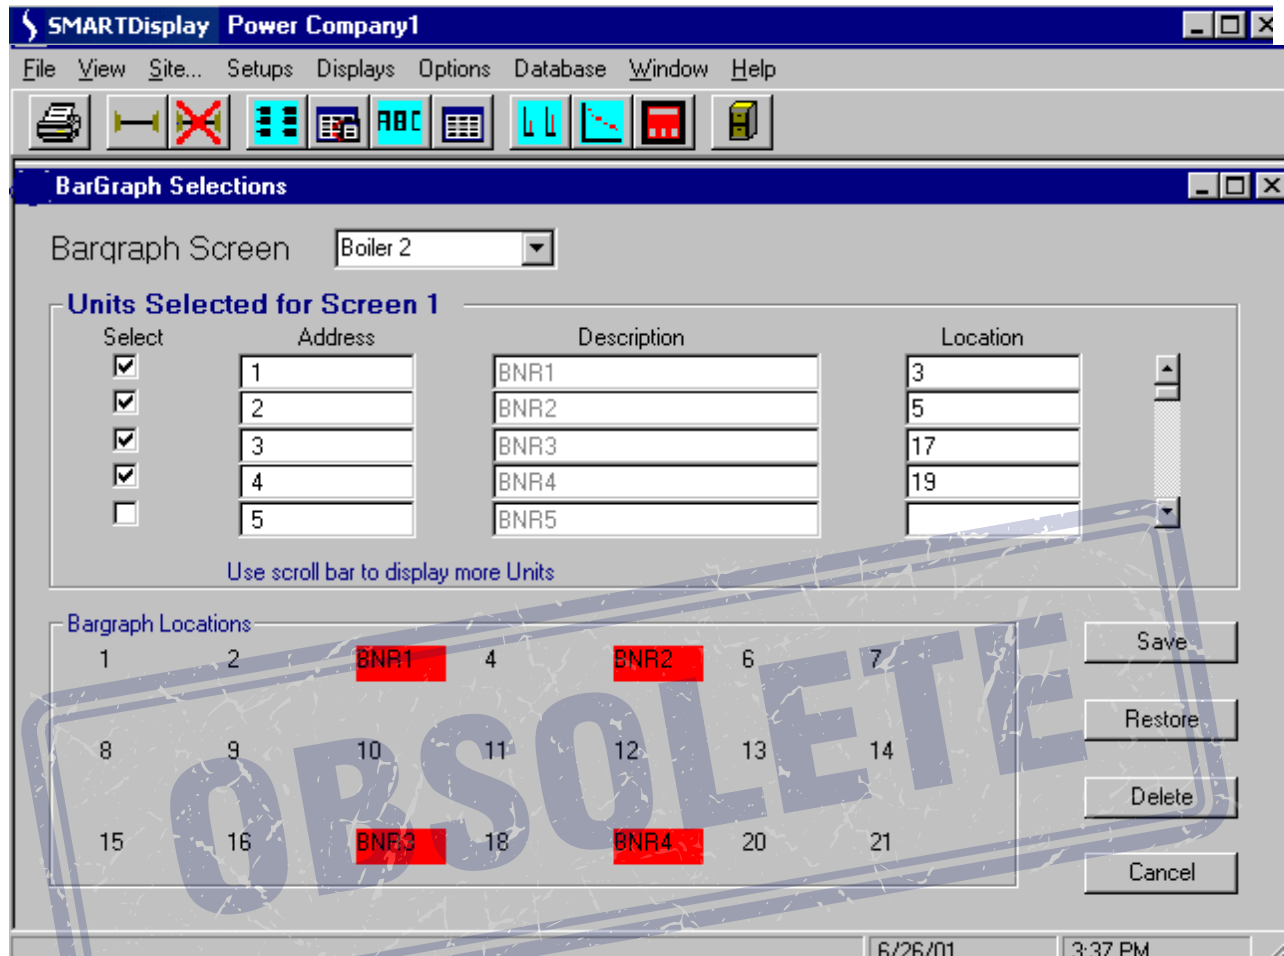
SMARTDisplay Power Company1

File View Site... Setups Displays Options Database Window Help

ABC

BarGraph Selections

Barqraph Screen Boiler 2

Units Selected for Screen 1

| Select | Address | Description | Location |
|---|---|---|---|
| ☑ | 1 | BNR1 | 3 |
| ☑ | 2 | BNR2 | 5 |
| ☑ | 3 | BNR3 | 17 |
| ☑ | 4 | BNR4 | 19 |
| ☐ | 5 | BNR5 | |

Use scroll bar to display more Units

Bargraph Locations

| 1 | 2 | BNR1 | 4 | BNR2 | 6 | 7 |
|---|---|---|---|---|---|---|
| 8 | 9 | 10 | 11 | 12 | 13 | 14 |
| 15 | 16 | BNR3 | 18 | BNR4 | 20 | 21 |

Save

Restore

Delete

Cancel

OBSOLETE

6/26/01 3:37 PM